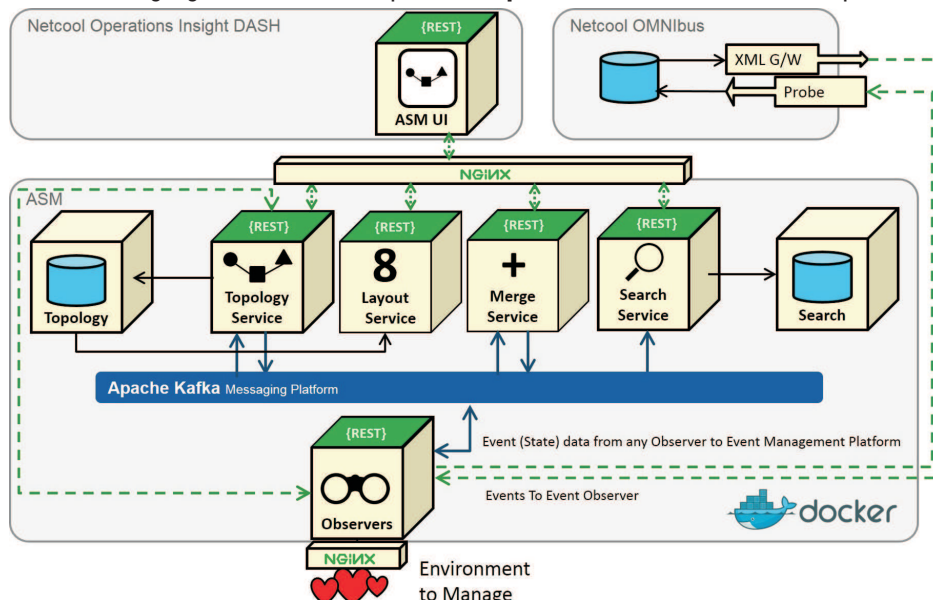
Netcool Operations Insight DASH

{REST}

ASM UI

Netcool OMNIbus

XML G/W

Probe

NGINX

ASM

{REST}

{REST}

{REST}

{REST}

Topology

Topology Service

8

Layout Service

+

Merge Service

Search Service

Search

Apache Kafka Messaging Platform

{REST}

Event (State) data from any Observer to Event Management Platform

Events To Event Observer

Observers

docker

NGINX

Environment to Manage